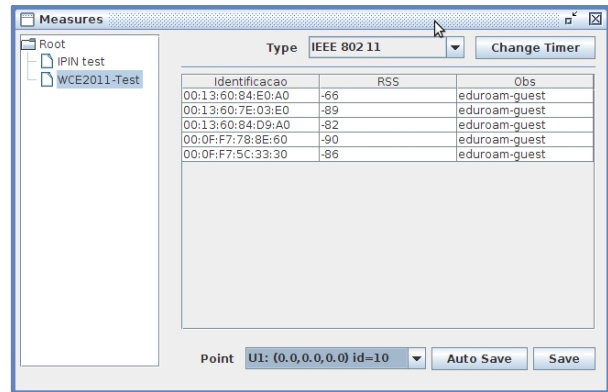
Measures

Root
IPIN test
WCE2011-Test

Type IEEE 802 11

Change Timer

| Identificacao | RSS | Obs |
|---|---|---|
| 00:13:60:84:E0:A0 | -66 | eduroam-guest |
| 00:13:60:7E:03:E0 | -89 | eduroam-guest |
| 00:13:60:84:D9:A0 | -82 | eduroam-guest |
| 00:0F:F7:78:8E:60 | -90 | eduroam-guest |
| 00:0F:F7:5C:33:30 | -86 | eduroam-guest |

Point U1: (0.0,0.0,0.0) id=10

Auto Save

Save